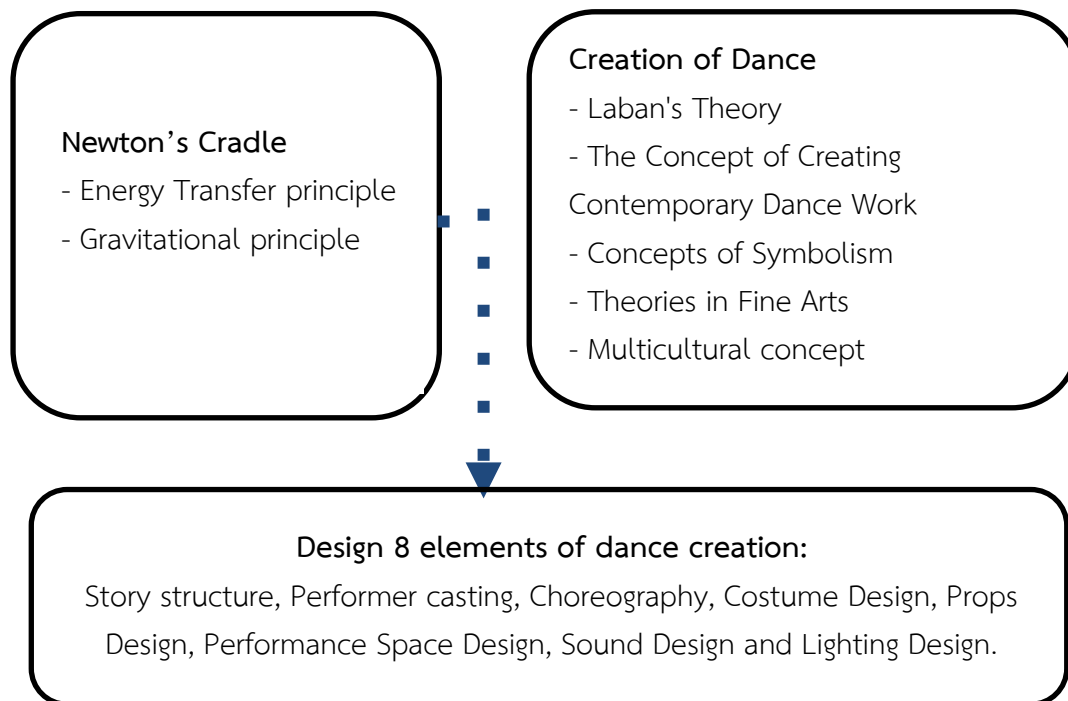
Newton’s Cradle
- Energy Transfer principle
- Gravitational principle

Creation of Dance
- Laban's Theory
- The Concept of Creating Contemporary Dance Work
- Concepts of Symbolism
- Theories in Fine Arts
- Multicultural concept

Design 8 elements of dance creation:
Story structure, Performer casting, Choreography, Costume Design, Props Design, Performance Space Design, Sound Design and Lighting Design.